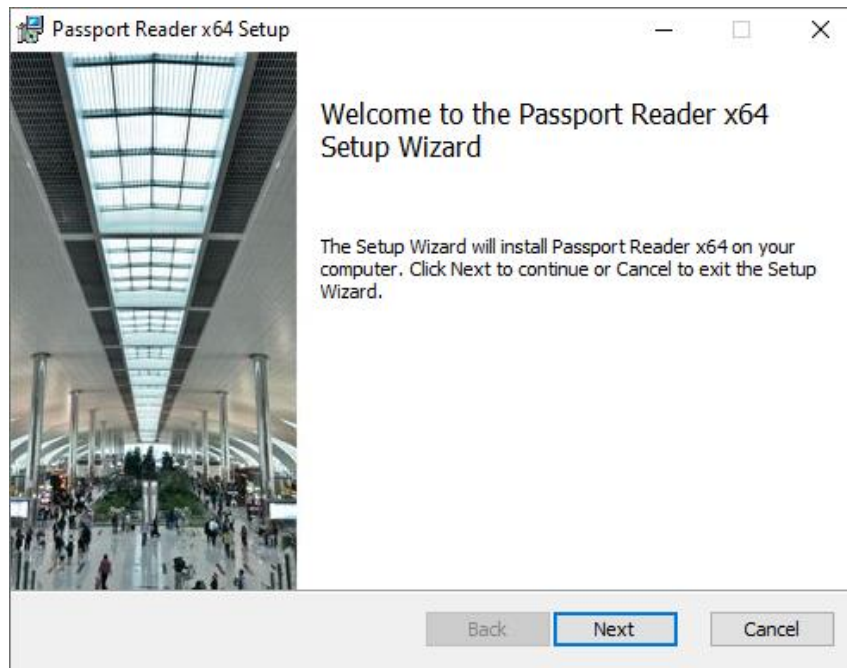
Passport Reader x64 Setup

Welcome to the Passport Reader x64 Setup Wizard

The Setup Wizard will install Passport Reader x64 on your computer. Click Next to continue or Cancel to exit the Setup Wizard.

Back Next Cancel